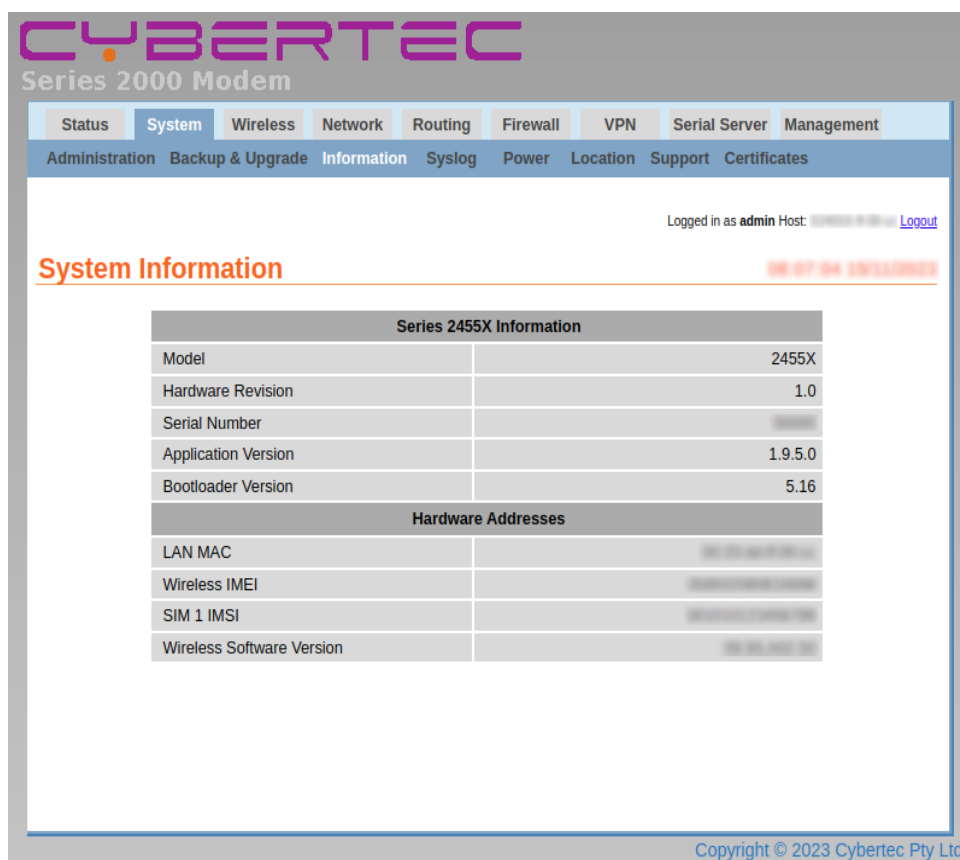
CYBERTEC
Series 2000 Modem

Status System Wireless Network Routing Firewall VPN Serial Server Management

Administration Backup & Upgrade Information Syslog Power Location Support Certificates

Logged in as admin Host: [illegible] Logout

System Information

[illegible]

| Series 2455X Information | |
|---|---|
| Model | 2455X |
| Hardware Revision | 1.0 |
| Serial Number | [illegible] |
| Application Version | 1.9.5.0 |
| Bootloader Version | 5.16 |
| Hardware Addresses | |
| LAN MAC | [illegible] |
| Wireless IMEI | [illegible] |
| SIM 1 IMSI | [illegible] |
| Wireless Software Version | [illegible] |

Copyright © 2023 Cybertec Pty Ltd